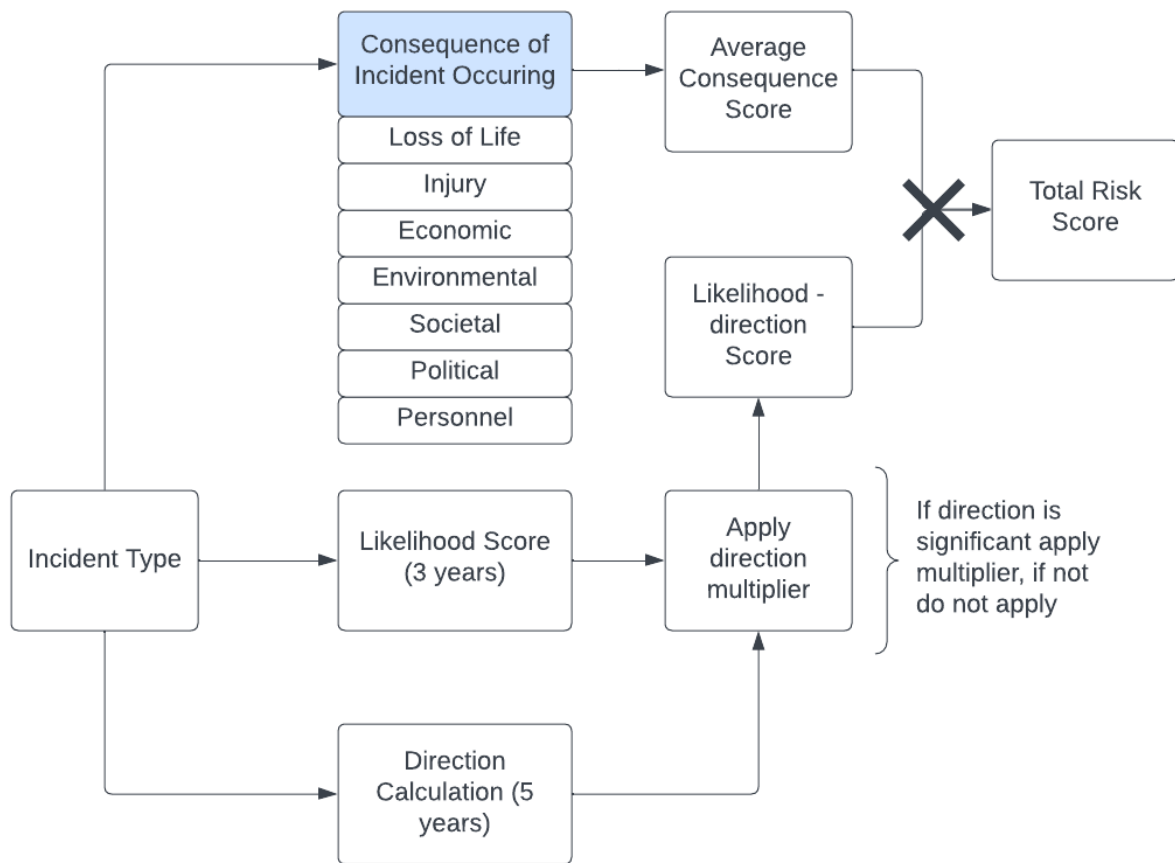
Consequence of Incident Occuring

Loss of Life

Injury

Economic

Environmental

Societal

Political

Personnel

Average Consequence Score

Total Risk Score

Likelihood - direction Score

Incident Type

Likelihood Score (3 years)

Apply direction multiplier

If direction is significant apply multiplier, if not do not apply

Direction Calculation (5 years)